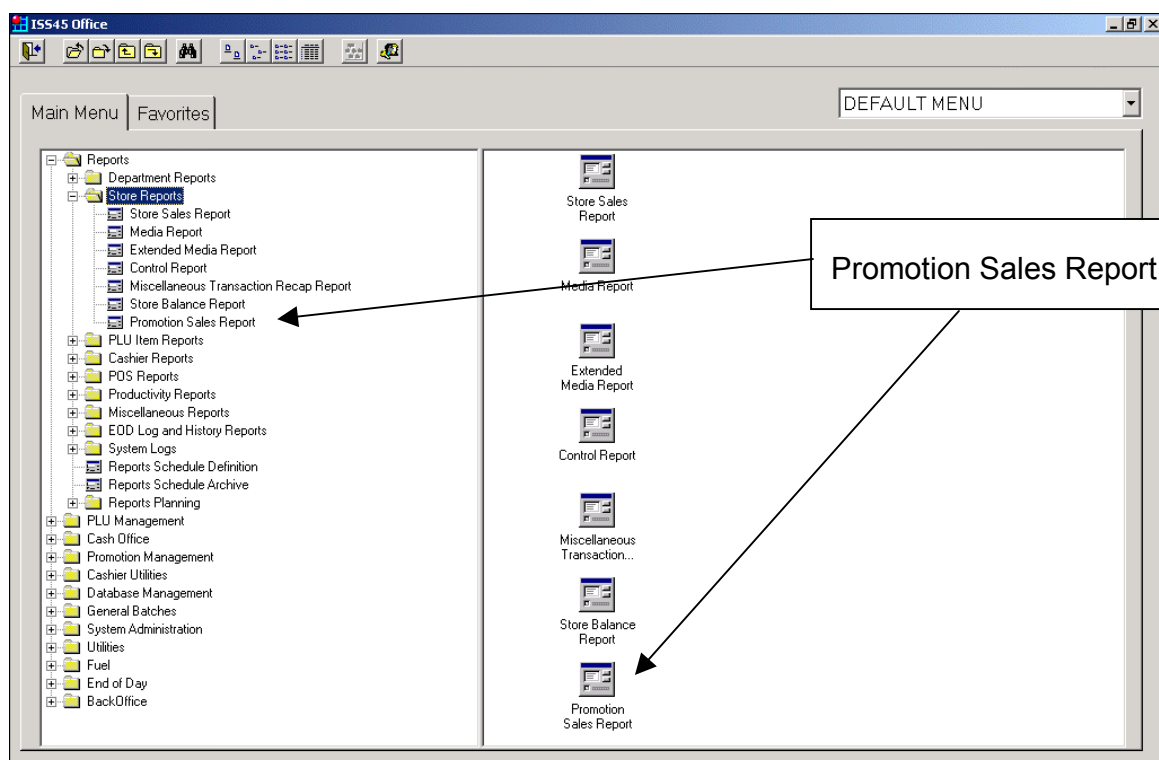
ISS45 Office

Main Menu | Favorites

DEFAULT MENU

Reports
Department Reports
Store Reports
Store Sales Report
Media Report
Extended Media Report
Control Report
Miscellaneous Transaction Recap Report
Store Balance Report
Promotion Sales Report
PLU Item Reports
Cashier Reports
POS Reports
Productivity Reports
Miscellaneous Reports
EOD Log and History Reports
System Logs
Reports Schedule Definition
Reports Schedule Archive
Reports Planning
PLU Management
Cash Office
Promotion Management
Cashier Utilities
Database Management
General Batches
System Administration
Utilities
Fuel
End of Day
BackOffice

Store Sales Report

Media Report

Extended Media Report

Control Report

Miscellaneous Transaction...

Store Balance Report

Promotion Sales Report

Promotion Sales Report